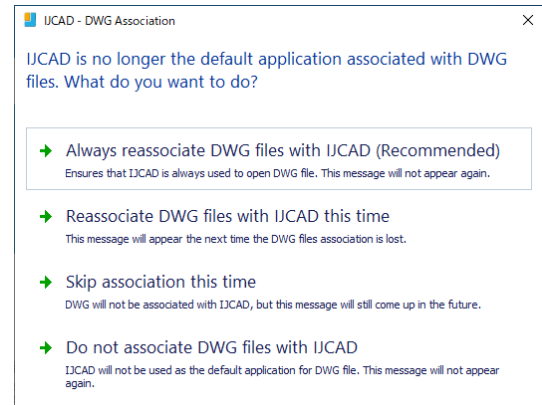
IJCAD - DWG Association

×

IJCAD is no longer the default application associated with DWG files. What do you want to do?

→ Always reassociate DWG files with IJCAD (Recommended)
Ensures that IJCAD is always used to open DWG file. This message will not appear again.

→ Reassociate DWG files with IJCAD this time
This message will appear the next time the DWG files association is lost.

→ Skip association this time
DWG will not be associated with IJCAD, but this message will still come up in the future.

→ Do not associate DWG files with IJCAD
IJCAD will not be used as the default application for DWG file. This message will not appear again.